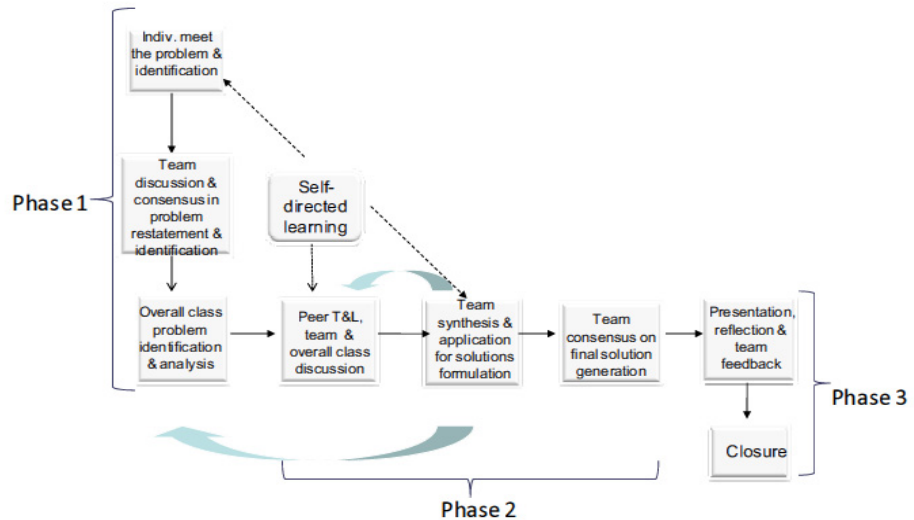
Indiv. meet the problem & identification

Team discussion & consensus in problem restatement & identification

Self-directed learning

Phase 1

Overall class problem identification & analysis

Peer T&L, team & overall class discussion

Team synthesis & application for solutions formulation

Team consensus on final solution generation

Presentation, reflection & team feedback

Phase 3

Closure

Phase 2